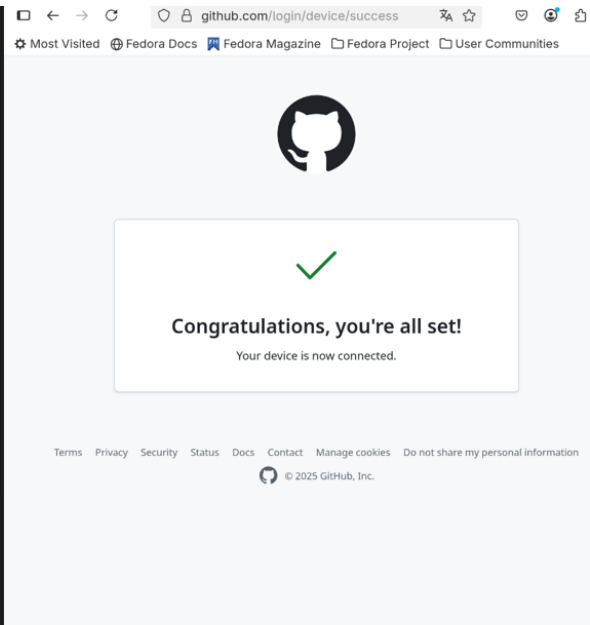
github.com/login/device/success

Most Visited Fedora Docs Fedora Magazine Fedora Project User Communities

Congratulations, you're all set!

Your device is now connected.

Terms Privacy Security Status Docs Contact Manage cookies Do not share my personal information

© 2025 GitHub, Inc.